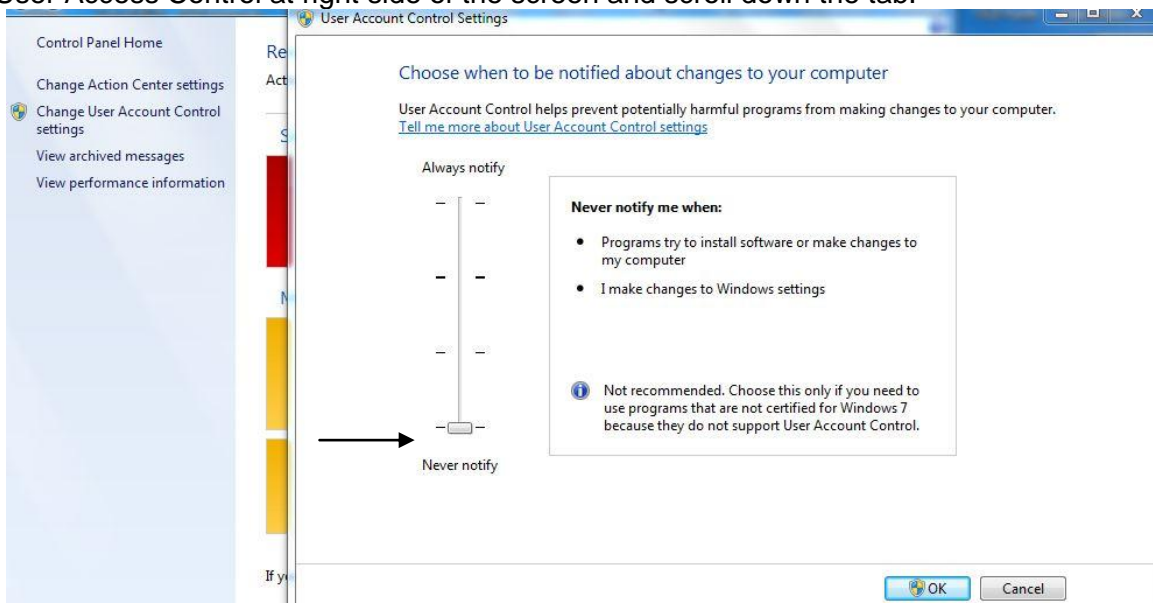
User Access Control at right side of the screen and scroll down the tab.

User Account Control Settings

Control Panel Home

Change Action Center settings

Change User Account Control settings

View archived messages

View performance information

Re

Act

S

N

If y

Choose when to be notified about changes to your computer

User Account Control helps prevent potentially harmful programs from making changes to your computer.
Tell me more about User Account Control settings

Always notify

Never notify me when:

• Programs try to install software or make changes to my computer

• I make changes to Windows settings

Not recommended. Choose this only if you need to use programs that are not certified for Windows 7 because they do not support User Account Control.

Never notify

OK

Cancel